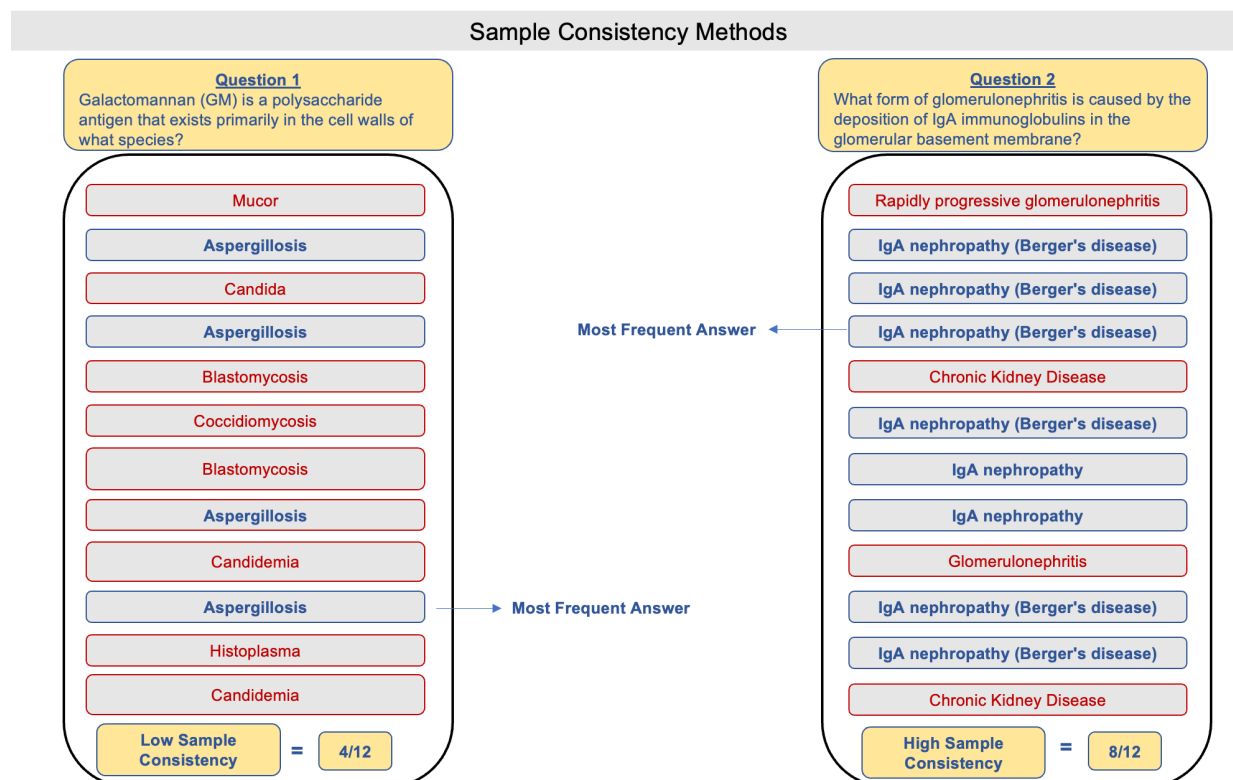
Sample Consistency Methods

Question 1
Galactomannan (GM) is a polysaccharide antigen that exists primarily in the cell walls of what species?

Mucor
Aspergillosis
Candida
Aspergillosis
Blastomycosis
Coccidiomycosis
Blastomycosis
Aspergillosis
Candidemia
Aspergillosis
Histoplasma
Candidemia

Most Frequent Answer

Low Sample Consistency = 4/12

Question 2
What form of glomerulonephritis is caused by the deposition of IgA immunoglobulins in the glomerular basement membrane?

Rapidly progressive glomerulonephritis
IgA nephropathy (Berger's disease)
IgA nephropathy (Berger's disease)
IgA nephropathy (Berger's disease)
Chronic Kidney Disease
IgA nephropathy (Berger's disease)
IgA nephropathy
IgA nephropathy
Glomerulonephritis
IgA nephropathy (Berger's disease)
IgA nephropathy (Berger's disease)
Chronic Kidney Disease

Most Frequent Answer

High Sample Consistency = 8/12